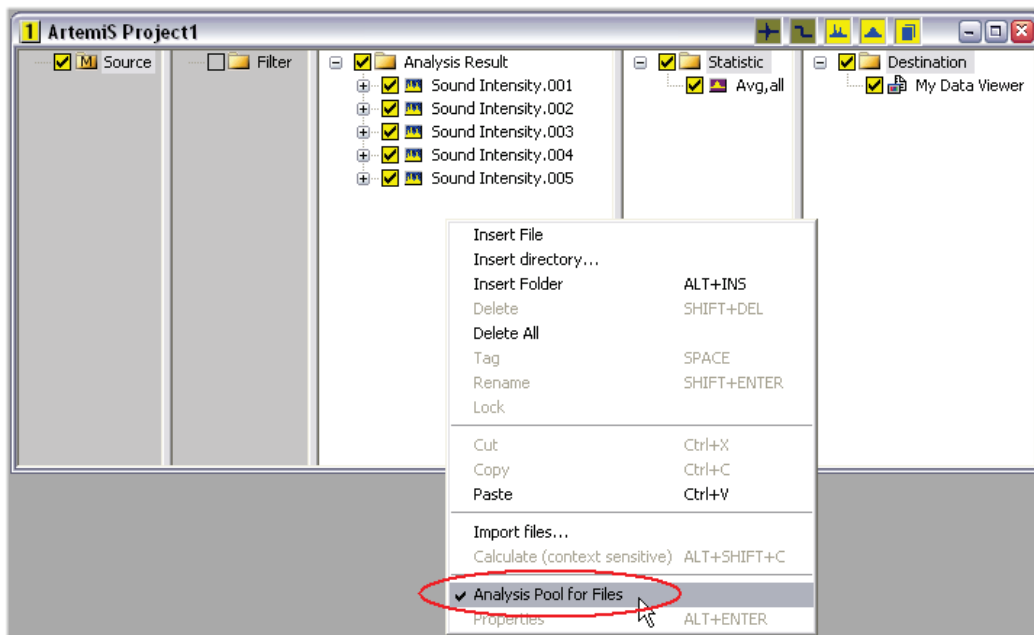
1 ArtemiS Project1

Source

Filter

Analysis Result
Sound Intensity.001
Sound Intensity.002
Sound Intensity.003
Sound Intensity.004
Sound Intensity.005

Statistic
Avg,all

Destination
My Data Viewer

| | |
|---|---|
| Insert File | |
| Insert directory... | |
| Insert Folder | ALT+INS |
| Delete | SHIFT+DEL |
| Delete All | |
| Tag | SPACE |
| Rename | SHIFT+ENTER |
| Lock | |
| Cut | Ctrl+X |
| Copy | Ctrl+C |
| Paste | Ctrl+V |
| Import files... | |
| Calculate (context sensitive) | ALT+SHIFT+C |
| ✔ Analysis Pool for Files | |
| Properties | ALT+ENTER |